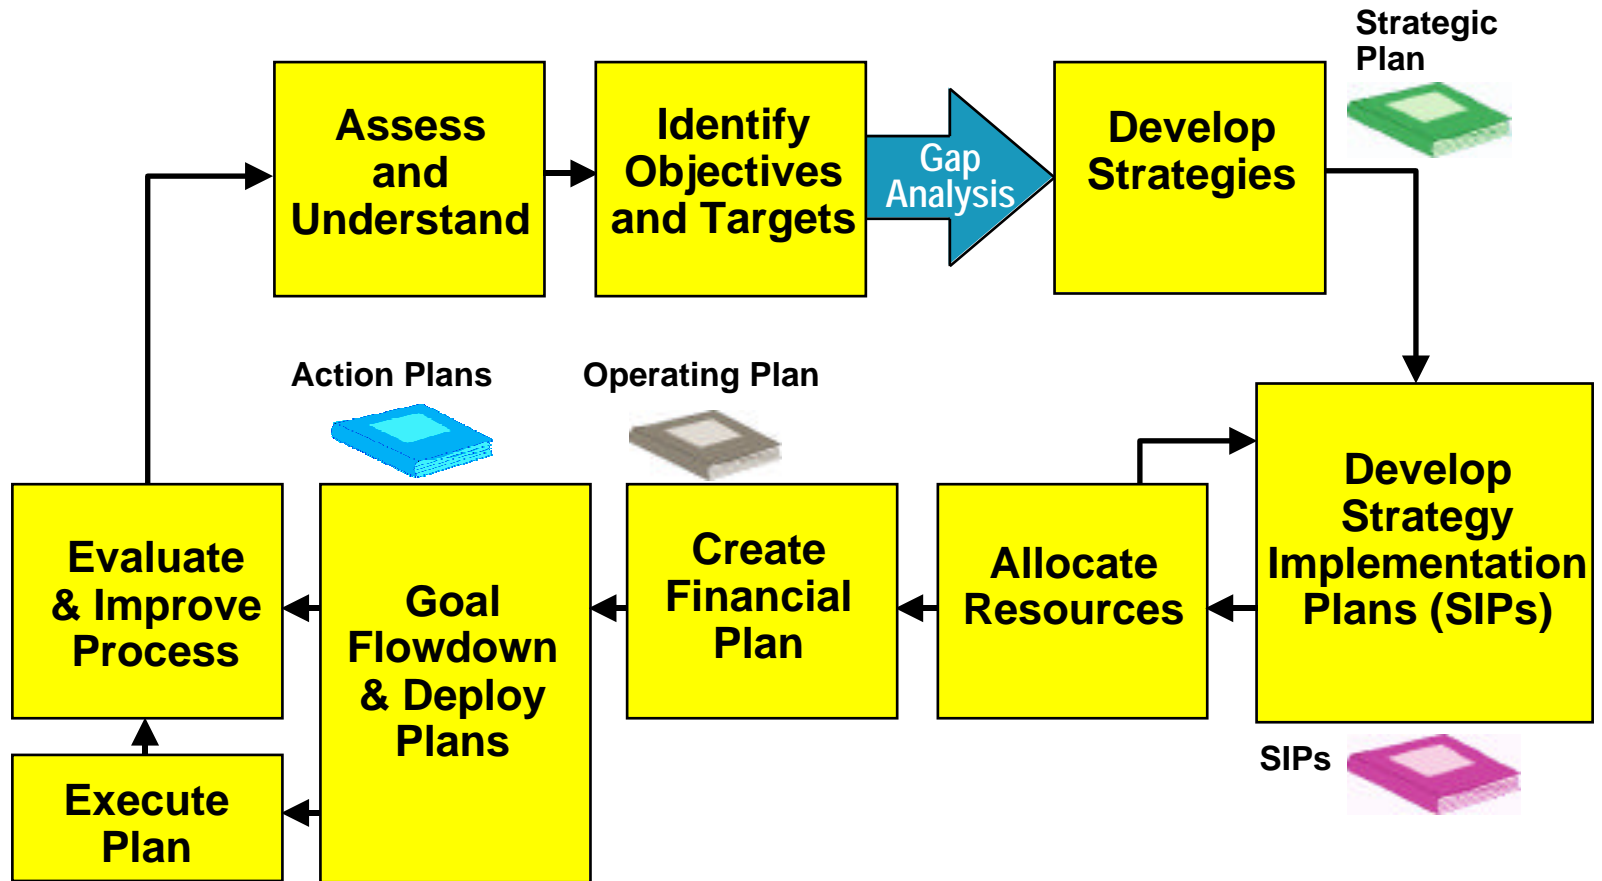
Strategic Plan

Assess and Understand

Identify Objectives and Targets

Gap Analysis

Develop Strategies

Action Plans

Operating Plan

Develop Strategy Implementation Plans (SIPs)

Evaluate & Improve Process

Goal Flowdown & Deploy Plans

Create Financial Plan

Allocate Resources

SIPs

Execute Plan